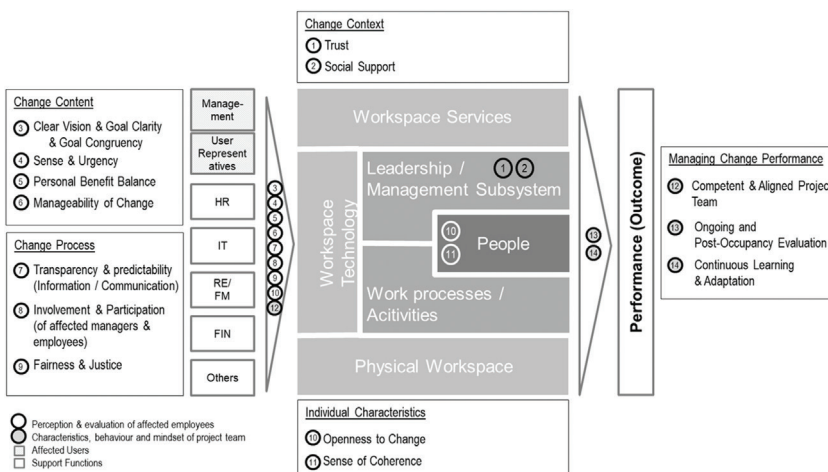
Change Context
1 Trust
2 Social Support

Change Content
3 Clear Vision & Goal Clarity & Goal Congruency
4 Sense & Urgency
5 Personal Benefit Balance
6 Manageability of Change

Change Process
7 Transparency & predictability (Information / Communication)
8 Involvement & Participation (of affected managers & employees)
9 Fairness & Justice

Management
User Representatives
HR
IT
RE/ FM
FIN
Others

3 4 5 6 7 8 9 10 12

Workspace Services
Workspace Technology
Leadership / Management Subsystem 1 2
10 11 People
Work processes / Acitivities
Physical Workspace

13 14

Performance (Outcome)

Managing Change Performance
12 Competent & Aligned Projec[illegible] Team
13 Ongoing and Post-Occupancy Evaluation
14 Continuous Learning & Adaptation

Individual Characteristics
10 Openness to Change
11 Sense of Coherence

Perception & evaluation of affected employees
Characteristics, behaviour and mindset of project team
Affected Users
Support Functions